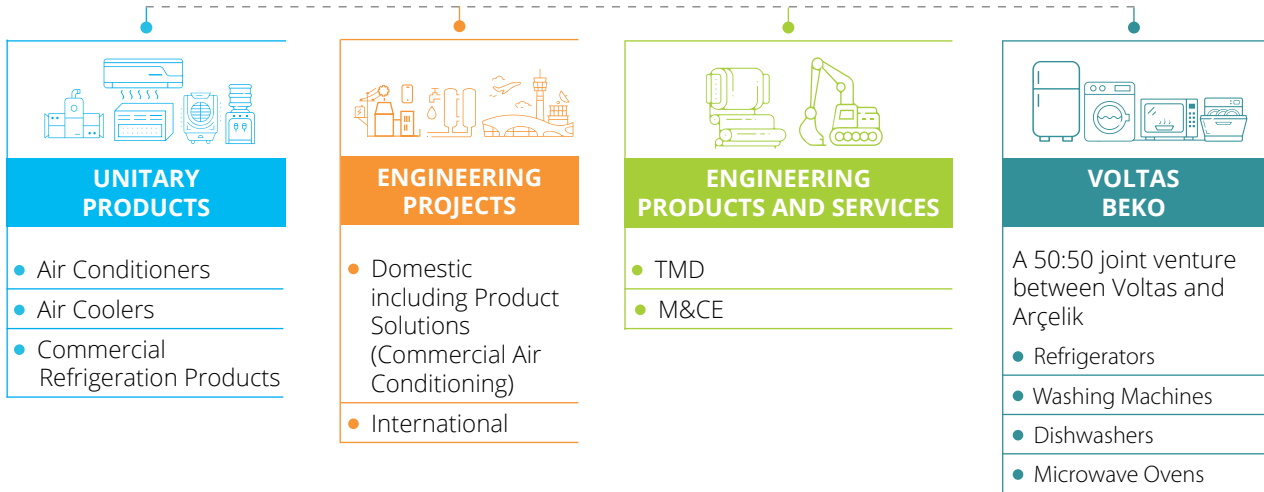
UNITARY PRODUCTS

Air Conditioners
Air Coolers
Commercial Refrigeration Products

ENGINEERING PROJECTS

Domestic including Product Solutions (Commercial Air Conditioning)
International

ENGINEERING PRODUCTS AND SERVICES

TMD
M&CE

VOLTAS BEKO

A 50:50 joint venture between Voltas and Arçelik
Refrigerators
Washing Machines
Dishwashers
Microwave Ovens